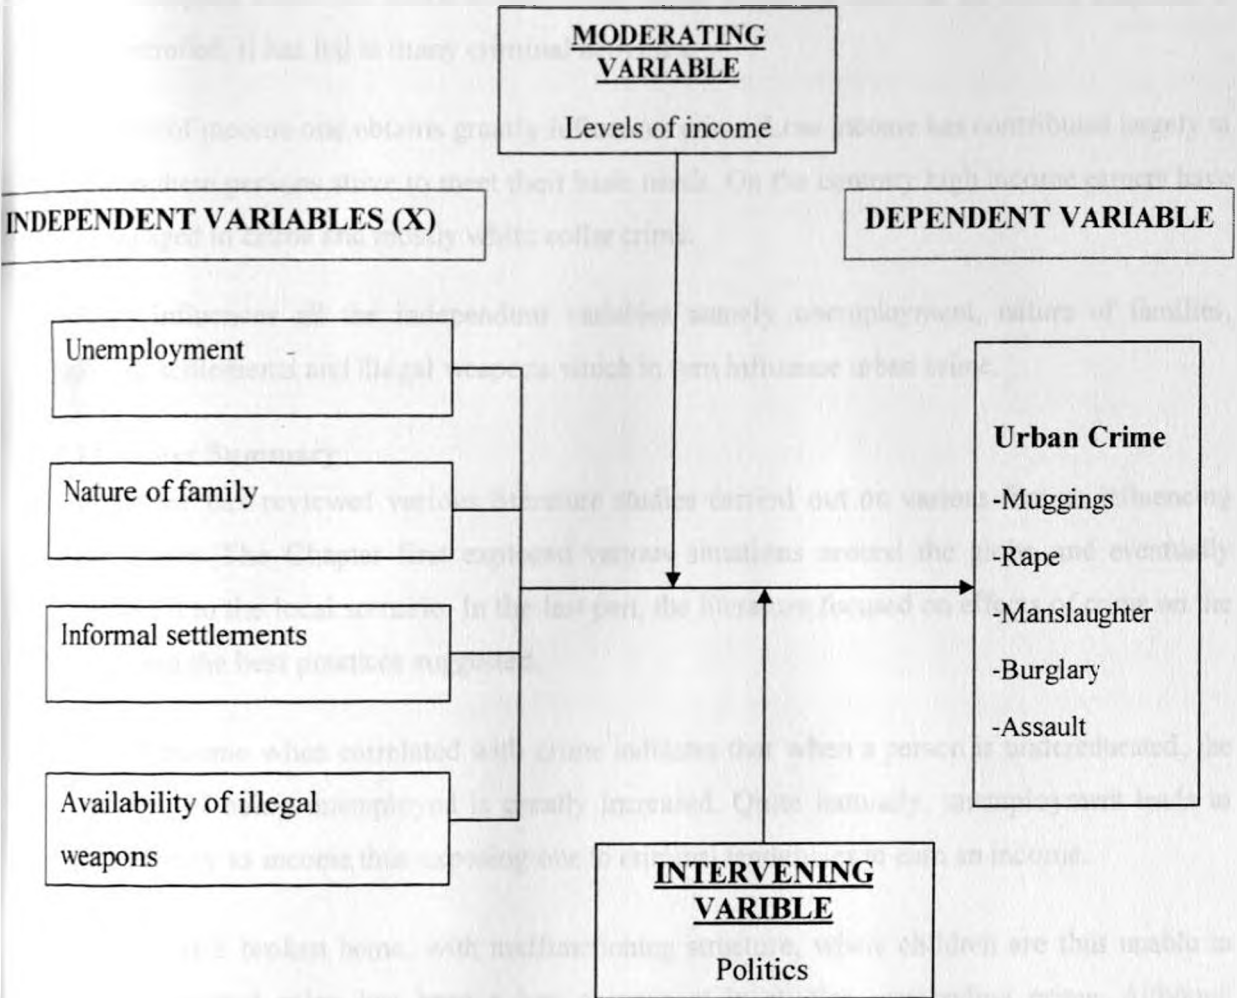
MODERATING VARIABLE

Levels of income

INDEPENDENT VARIABLES (X)

DEPENDENT VARIABLE

Unemployment

Nature of family

Informal settlements

Availability of illegal weapons

Urban Crime

-Muggings

-Rape

-Manslaughter

-Burglary

-Assault

INTERVENING VARIBLE

Politics